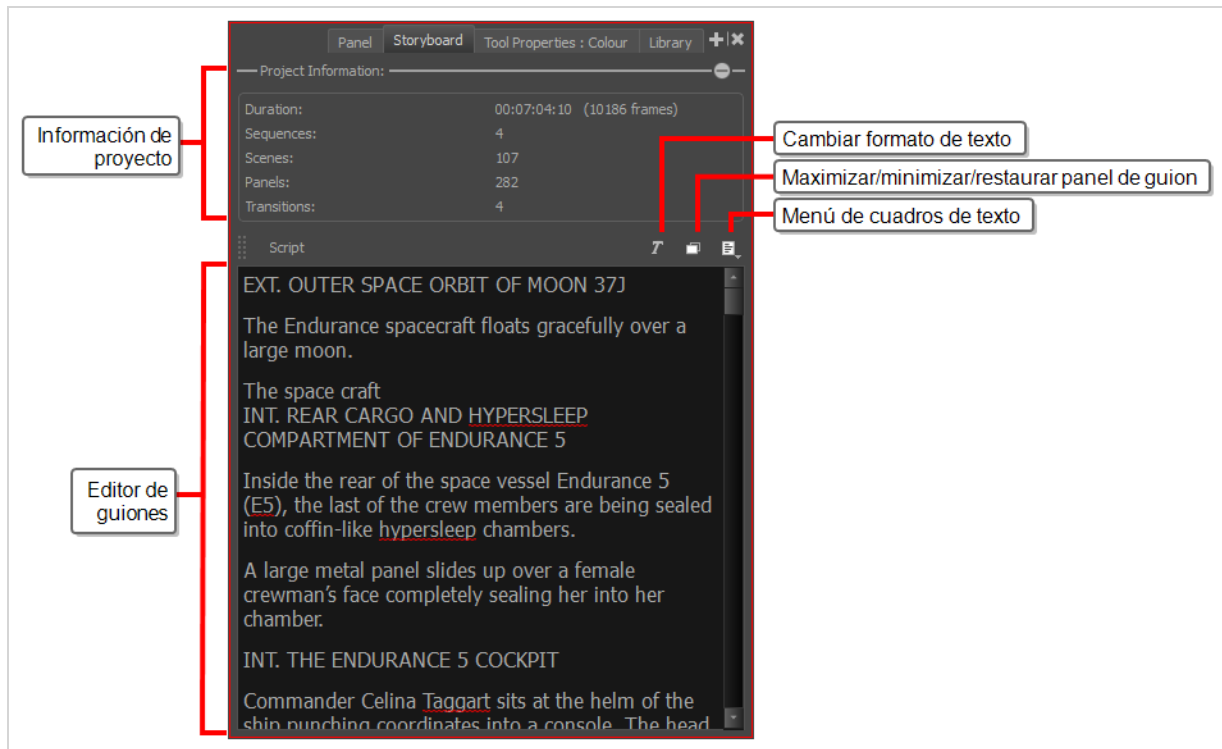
Panel Storyboard Tool Properties : Colour Library

Project Information:

| | |
|---|---|
| Duration: | 00:07:04:10 (10186 frames) |
| Sequences: | 4 |
| Scenes: | 107 |
| Panels: | 282 |
| Transitions: | 4 |

Información de proyecto

Cambiar formato de texto

Maximizar/minimizar/restaurar panel de guion

Menú de cuadros de texto

Script

EXT. OUTER SPACE ORBIT OF MOON 37J

The Endurance spacecraft floats gracefully over a large moon.

The space craft
INT. REAR CARGO AND HYPERSLEEP COMPARTMENT OF ENDURANCE 5

Inside the rear of the space vessel Endurance 5 (E5), the last of the crew members are being sealed into coffin-like hypersleep chambers.

A large metal panel slides up over a female crewman's face completely sealing her into her chamber.

INT. THE ENDURANCE 5 COCKPIT

Commander Celina Taggart sits at the helm of the ship punching coordinates into a console. The head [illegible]

Editor de guiones